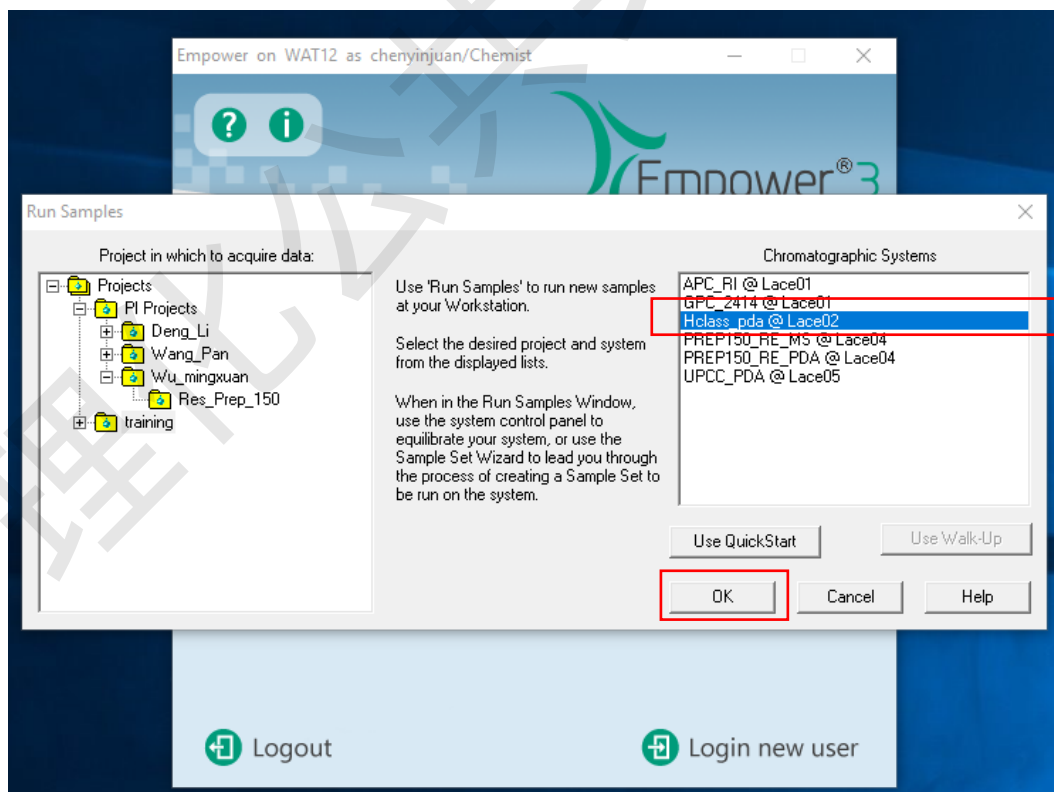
Empower on WAT12 as chenyinjuan/Chemist

Empower® 3

Run Samples

Project in which to acquire data:

Projects
PI Projects
Deng_Li
Wang_Pan
Wu_mingxuan
Res_Prep_150
training

Use 'Run Samples' to run new samples at your Workstation.

Select the desired project and system from the displayed lists.

When in the Run Samples Window, use the system control panel to equilibrate your system, or use the Sample Set Wizard to lead you through the process of creating a Sample Set to be run on the system.

Chromatographic Systems

APC_RI @ Lace01
GPC_2414 @ Lace01
Hclass_pda @ Lace02
PREP150_RE_MS @ Lace04
PREP150_RE_PDA @ Lace04
UPCC_PDA @ Lace05

Use QuickStart

Use Walk-Up

OK

Cancel

Help

Logout

Login new user